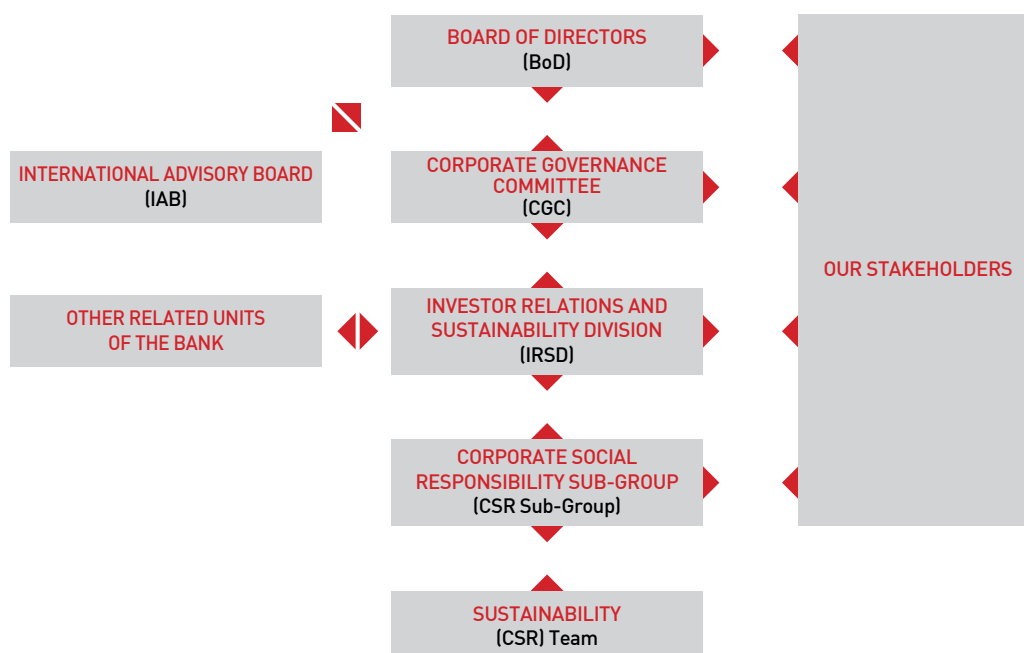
BOARD OF DIRECTORS
(BoD)

INTERNATIONAL ADVISORY BOARD
(IAB)

CORPORATE GOVERNANCE COMMITTEE
(CGC)

OUR STAKEHOLDERS

OTHER RELATED UNITS OF THE BANK

INVESTOR RELATIONS AND SUSTAINABILITY DIVISION
(IRSD)

CORPORATE SOCIAL RESPONSIBILITY SUB-GROUP
(CSR Sub-Group)

SUSTAINABILITY
(CSR) Team